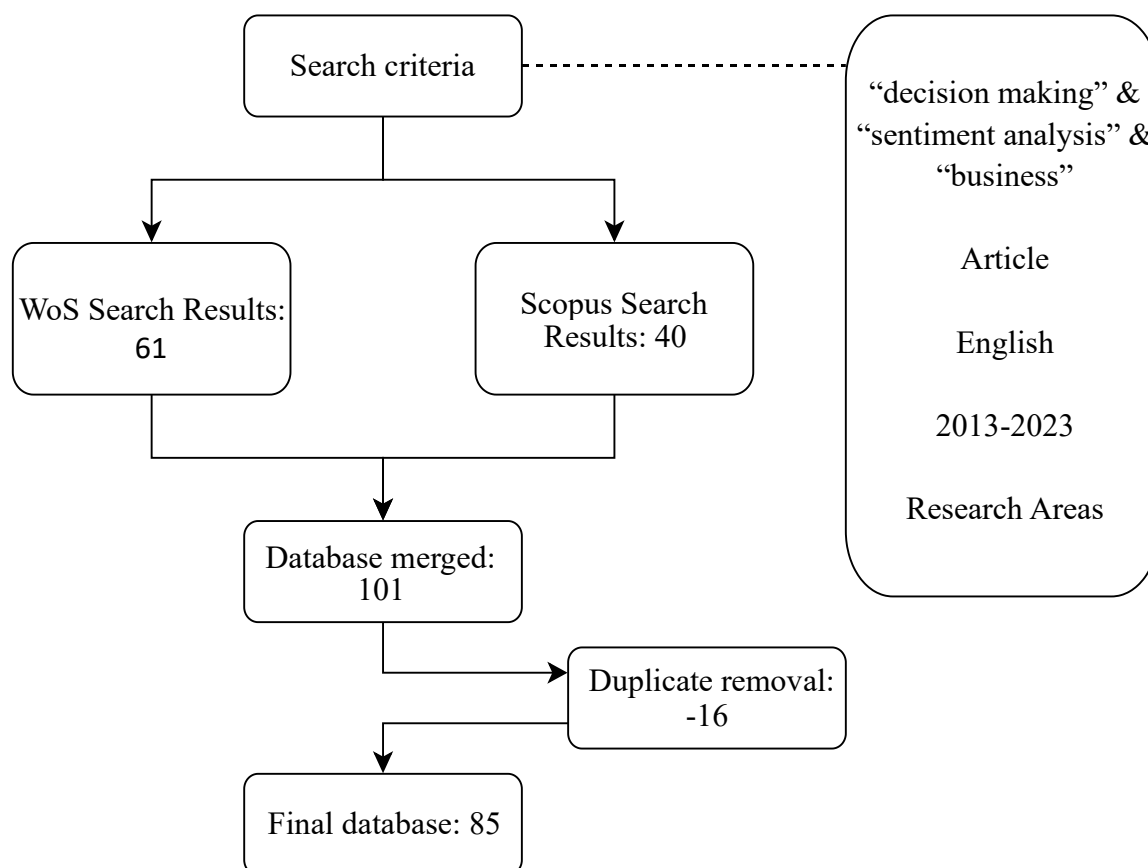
Search criteria

"decision making" & "sentiment analysis" & "business"

Article

English

2013-2023

Research Areas

WoS Search Results: 61

Scopus Search Results: 40

Database merged: 101

Duplicate removal: -16

Final database: 85